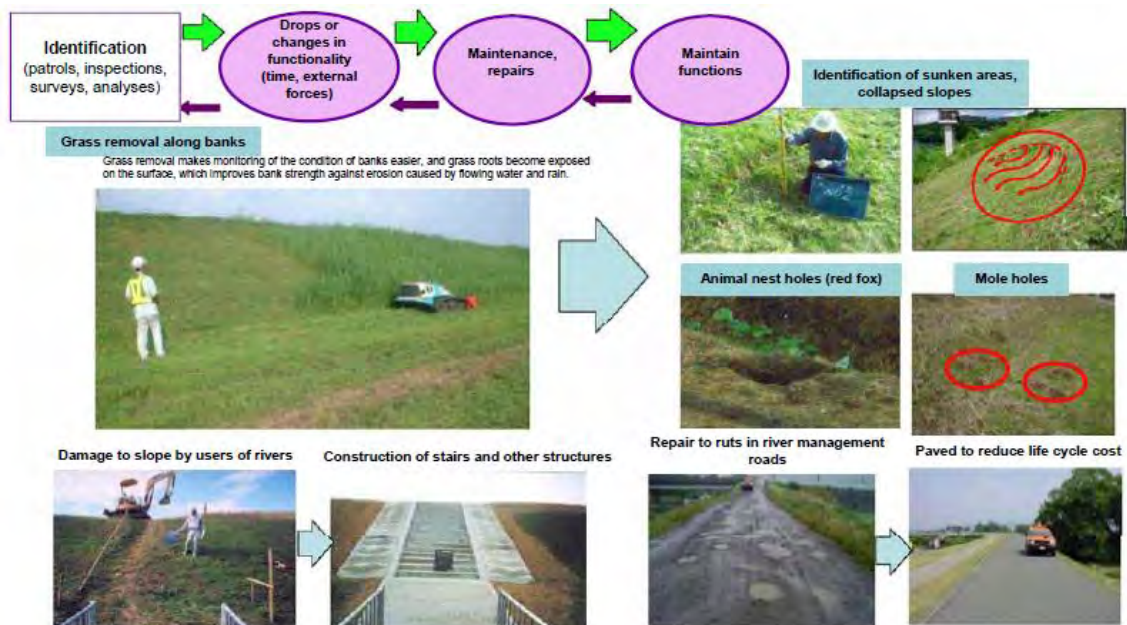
Identification (patrols, inspections, surveys, analyses)

Drops or changes in functionality (time, external forces)

Maintenance, repairs

Maintain functions

Identification of sunken areas, collapsed slopes

Grass removal along banks

Grass removal makes monitoring of the condition of banks easier, and grass roots become exposed on the surface, which improves bank strength against erosion caused by flowing water and rain.

Animal nest holes (red fox)

Mole holes

Damage to slope by users of rivers

Construction of stairs and other structures

Repair to ruts in river management roads

Paved to reduce life cycle cost